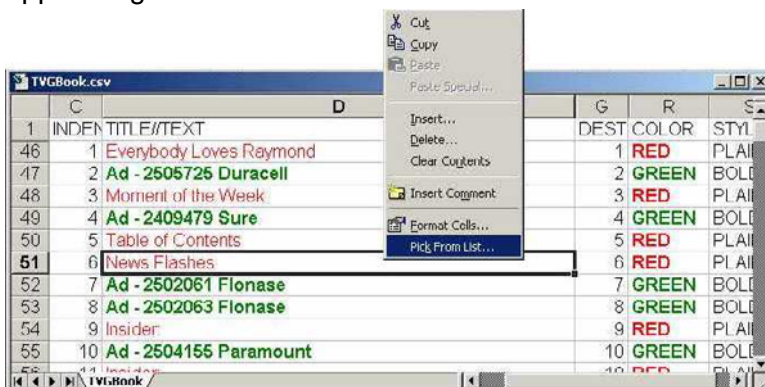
Cut
Copy
Paste
Paste Special...
Insert...
Delete...
Clear Contents
Insert Comment
Format Cells...
Pick From List...

TVGBook.csv

| | C | D | G | R | S |
|---|---|---|---|---|---|
| 1 | INDEN | TITLE//TEXT | DEST | COLOR | STYL |
| 46 | 1 | Everybody Loves Raymond | 1 | RED | PLAI |
| 47 | 2 | Ad - 2505726 Duracell | 2 | GREEN | BOLI |
| 48 | 3 | Moment of the Week | 3 | RED | PLAI |
| 49 | 4 | Ad - 2409479 Sure | 4 | GREEN | BOLI |
| 50 | 5 | Table of Contents | 5 | RED | PLAI |
| 51 | 6 | News Flashes | 6 | RED | PLAI |
| 52 | 7 | Ad - 2502061 Flonase | 7 | GREEN | BOLI |
| 53 | 8 | Ad - 2502063 Flonase | 8 | GREEN | BOLI |
| 54 | 9 | Insider | 9 | RED | PLAI |
| 55 | 10 | Ad - 2504155 Paramount | 10 | GREEN | BOLI |

TVGBook